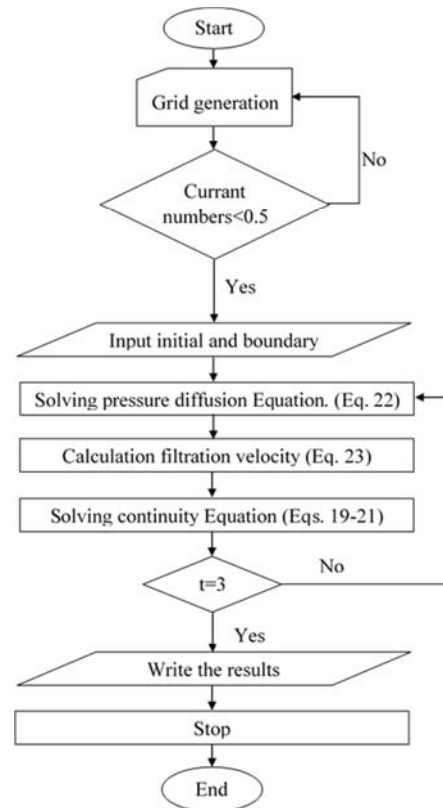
Start

Grid generation

Currant numbers<0.5

No

Yes

Input initial and boundary

Solving pressure diffusion Equation. (Eq. 22)

Calculation filtration velocity (Eq. 23)

Solving continuity Equation (Eqs. 19-21)

t=3

No

Yes

Write the results

Stop

End